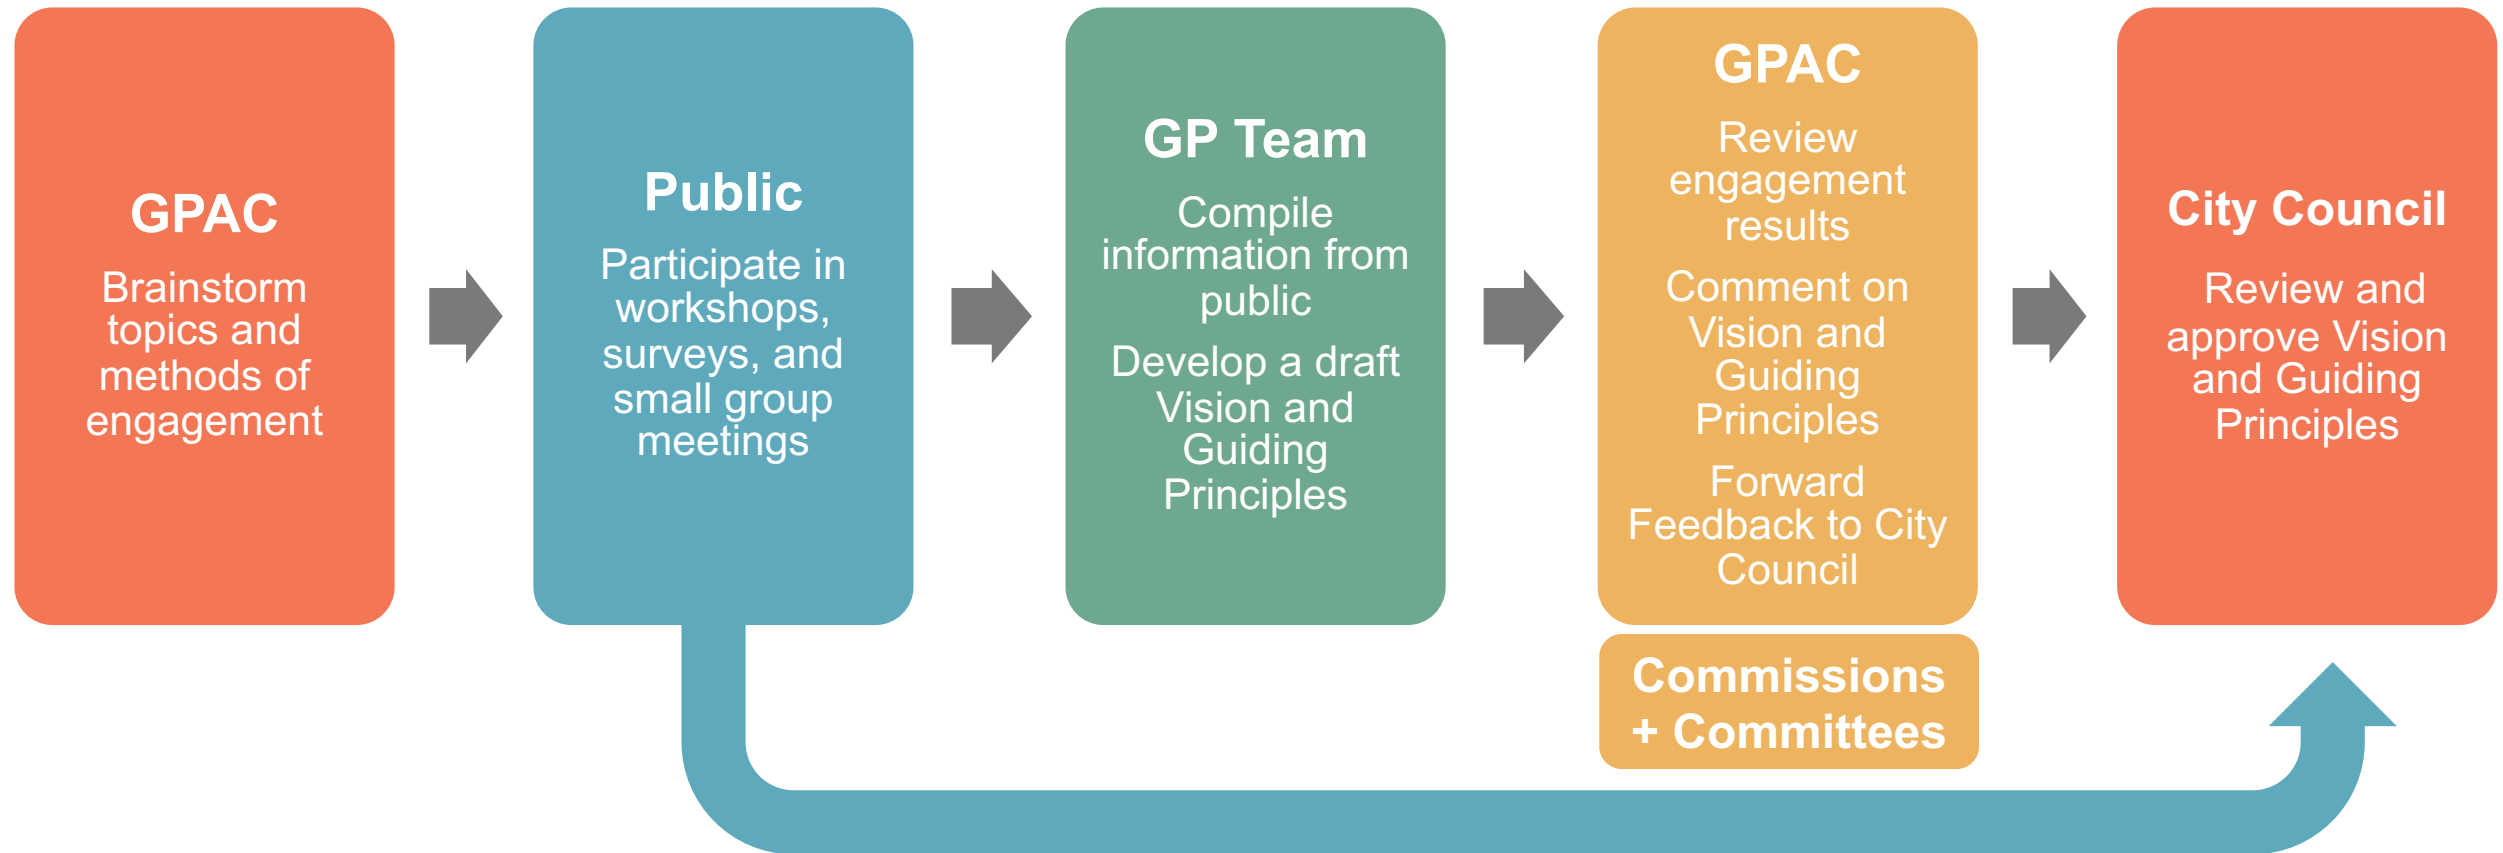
GPAC

Brainstorm topics and methods of engagement

Public

Participate in workshops, surveys, and small group meetings

GP Team

Compile information from public

Develop a draft Vision and Guiding Principles

GPAC

Review engagement results

Comment on Vision and Guiding Principles

Forward Feedback to City Council

Commissions + Committees

City Council

Review and approve Vision and Guiding Principles